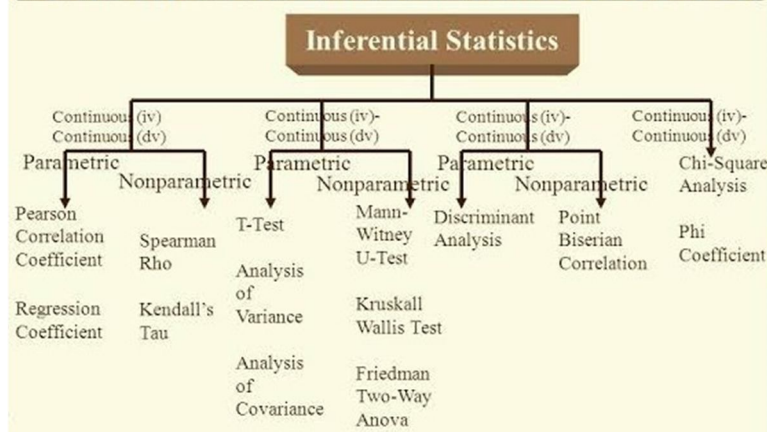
Inferential Statistics

Continuous (iv)
Continuous (dv)

Parametric

Pearson Correlation Coefficient

Regression Coefficient

Nonparametric

Spearman Rho

Kendall's Tau

Continuous (iv)-
Continuous (dv)

Parametric

T-Test

Analysis of Variance

Analysis of Covariance

Nonparametric

Mann-Witney U-Test

Kruskall Wallis Test

Friedman Two-Way Anova

Continuous (iv)-
Continuous (dv)

Parametric

Discriminant Analysis

Nonparametric

Point Biserian Correlation

Continuous (iv)-
Continuous (dv)

Chi-Square Analysis

Phi Coefficient